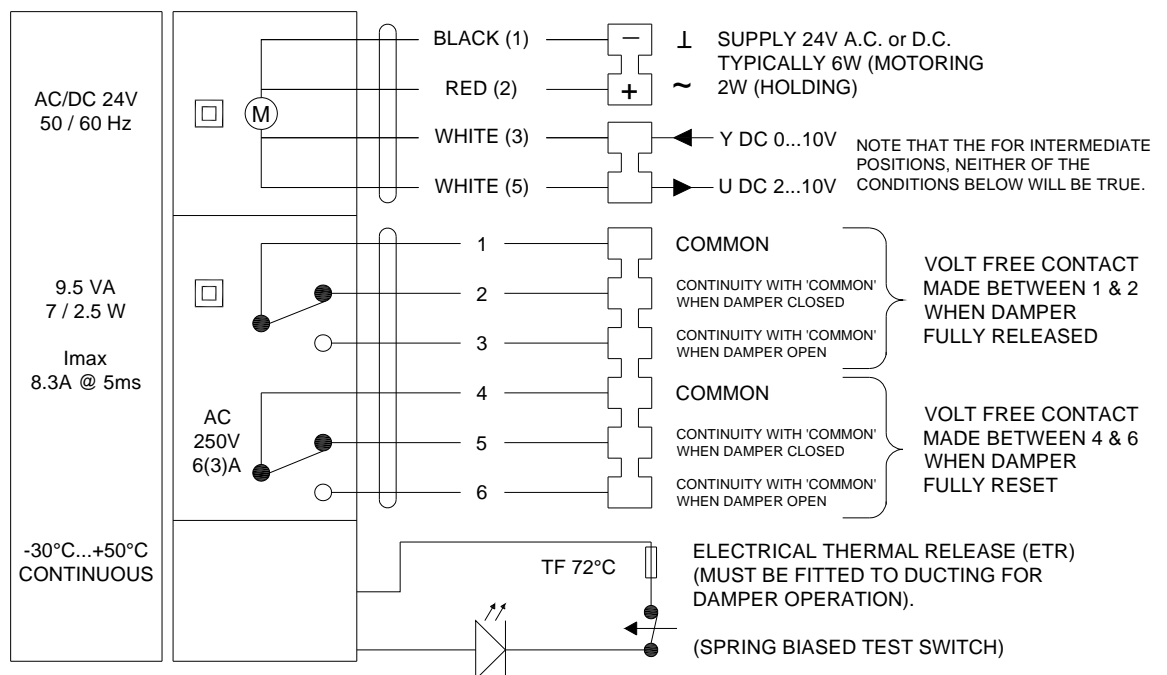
AC/DC 24V
50 / 60 Hz

M

BLACK (1)

RED (2)

WHITE (3)

WHITE (5)

−

+

⊥

~

SUPPLY 24V A.C. or D.C.
TYPICALLY 6W (MOTORING
2W (HOLDING)

Y DC 0...10V

U DC 2...10V

NOTE THAT THE FOR INTERMEDIATE POSITIONS, NEITHER OF THE CONDITIONS BELOW WILL BE TRUE.

9.5 VA
7 / 2.5 W

Imax
8.3A @ 5ms

1

2

3

COMMON

CONTINUITY WITH 'COMMON' WHEN DAMPER CLOSED

CONTINUITY WITH 'COMMON' WHEN DAMPER OPEN

VOLT FREE CONTACT MADE BETWEEN 1 & 2 WHEN DAMPER FULLY RELEASED

AC
250V
6(3)A

4

5

6

COMMON

CONTINUITY WITH 'COMMON' WHEN DAMPER CLOSED

CONTINUITY WITH 'COMMON' WHEN DAMPER OPEN

VOLT FREE CONTACT MADE BETWEEN 4 & 6 WHEN DAMPER FULLY RESET

-30°C...+50°C
CONTINUOUS

TF 72°C

ELECTRICAL THERMAL RELEASE (ETR)
(MUST BE FITTED TO DUCTING FOR DAMPER OPERATION).

(SPRING BIASED TEST SWITCH)